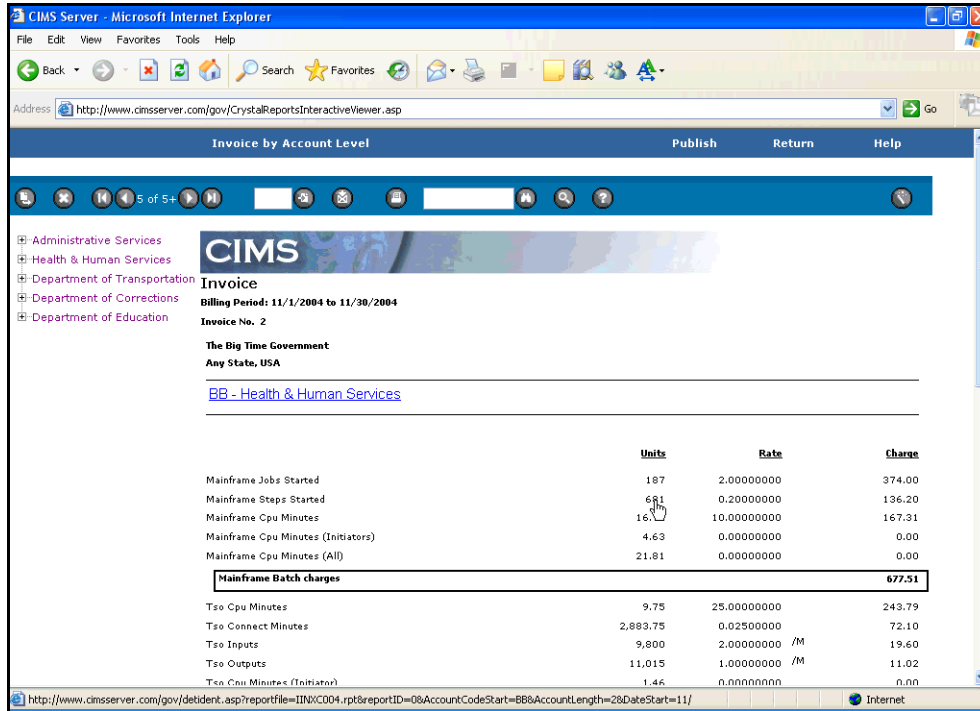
CIMS Server - Microsoft Internet Explorer

File Edit View Favorites Tools Help

Back Search Favorites

Address http://www.cimsserver.com/gov/CrystalReportsInteractiveViewer.asp Go

Invoice by Account Level Publish Return Help

5 of 5+

Administrative Services
Health & Human Services
Department of Transportation
Department of Corrections
Department of Education

CIMS

Invoice

Billing Period: 11/1/2004 to 11/30/2004

Invoice No. 2

The Big Time Government
Any State, USA

BB - Health & Human Services

| | Units | Rate | Charge |
|---|---|---|---|
| Mainframe Jobs Started | 187 | 2.00000000 | 374.00 |
| Mainframe Steps Started | 6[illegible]1 | 0.20000000 | 136.20 |
| Mainframe Cpu Minutes | 16.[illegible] | 10.00000000 | 167.31 |
| Mainframe Cpu Minutes (Initiators) | 4.63 | 0.00000000 | 0.00 |
| Mainframe Cpu Minutes (All) | 21.81 | 0.00000000 | 0.00 |
| Mainframe Batch charges | | | 677.51 |
| Tso Cpu Minutes | 9.75 | 25.00000000 | 243.79 |
| Tso Connect Minutes | 2,883.75 | 0.02500000 | 72.10 |
| Tso Inputs | 9,800 | 2.00000000 /M | 19.60 |
| Tso Outputs | 11,015 | 1.00000000 /M | 11.02 |
| Tso Cpu Minutes (Initiator) | 1.46 | 0.00000000 | 0.00 |

http://www.cimsserver.com/gov/detident.asp?reportfile=IINXC004.rpt&reportID=0&AccountCodeStart=BB&AccountLength=2&DateStart=11/

Internet